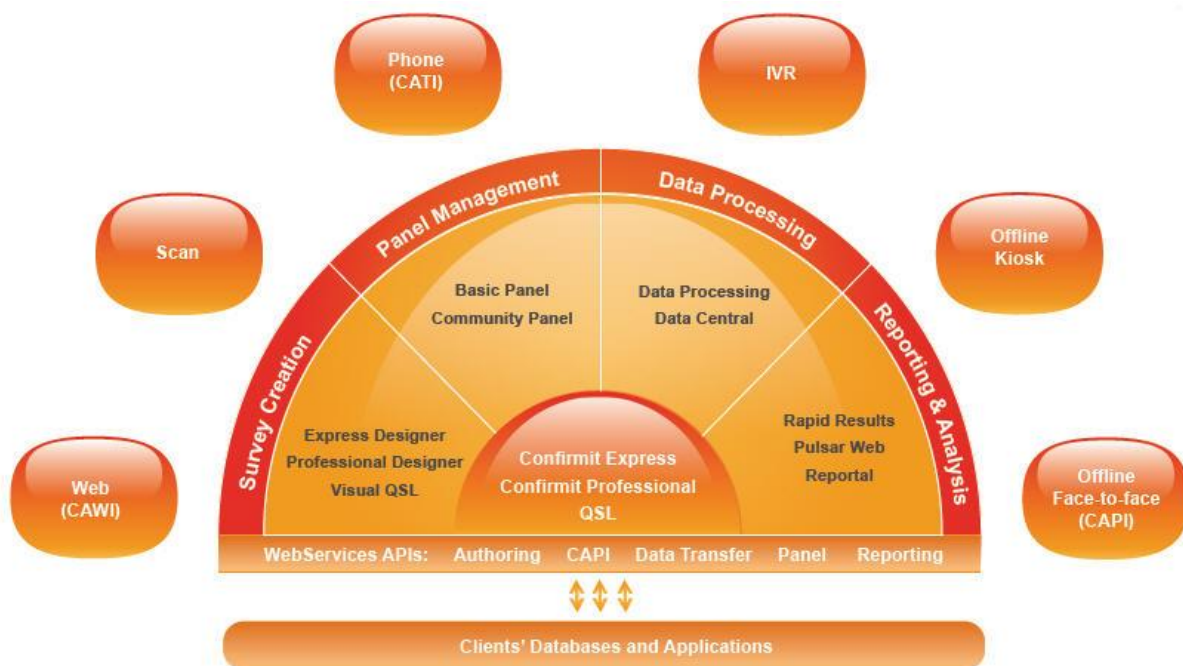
Phone
(CATI)

IVR

Scan

Offline
Kiosk

Web
(CAWI)

Offline
Face-to-face
(CAPI)

Survey Creation

Panel Management

Data Processing

Reporting & Analysis

Express Designer
Professional Designer
Visual QSL

Basic Panel
Community Panel

Data Processing
Data Central

Rapid Results
Pulsar Web
Reportal

Confirmit Express
Confirmit Professional
QSL

WebServices APIs: Authoring CAPI Data Transfer Panel Reporting

Clients' Databases and Applications